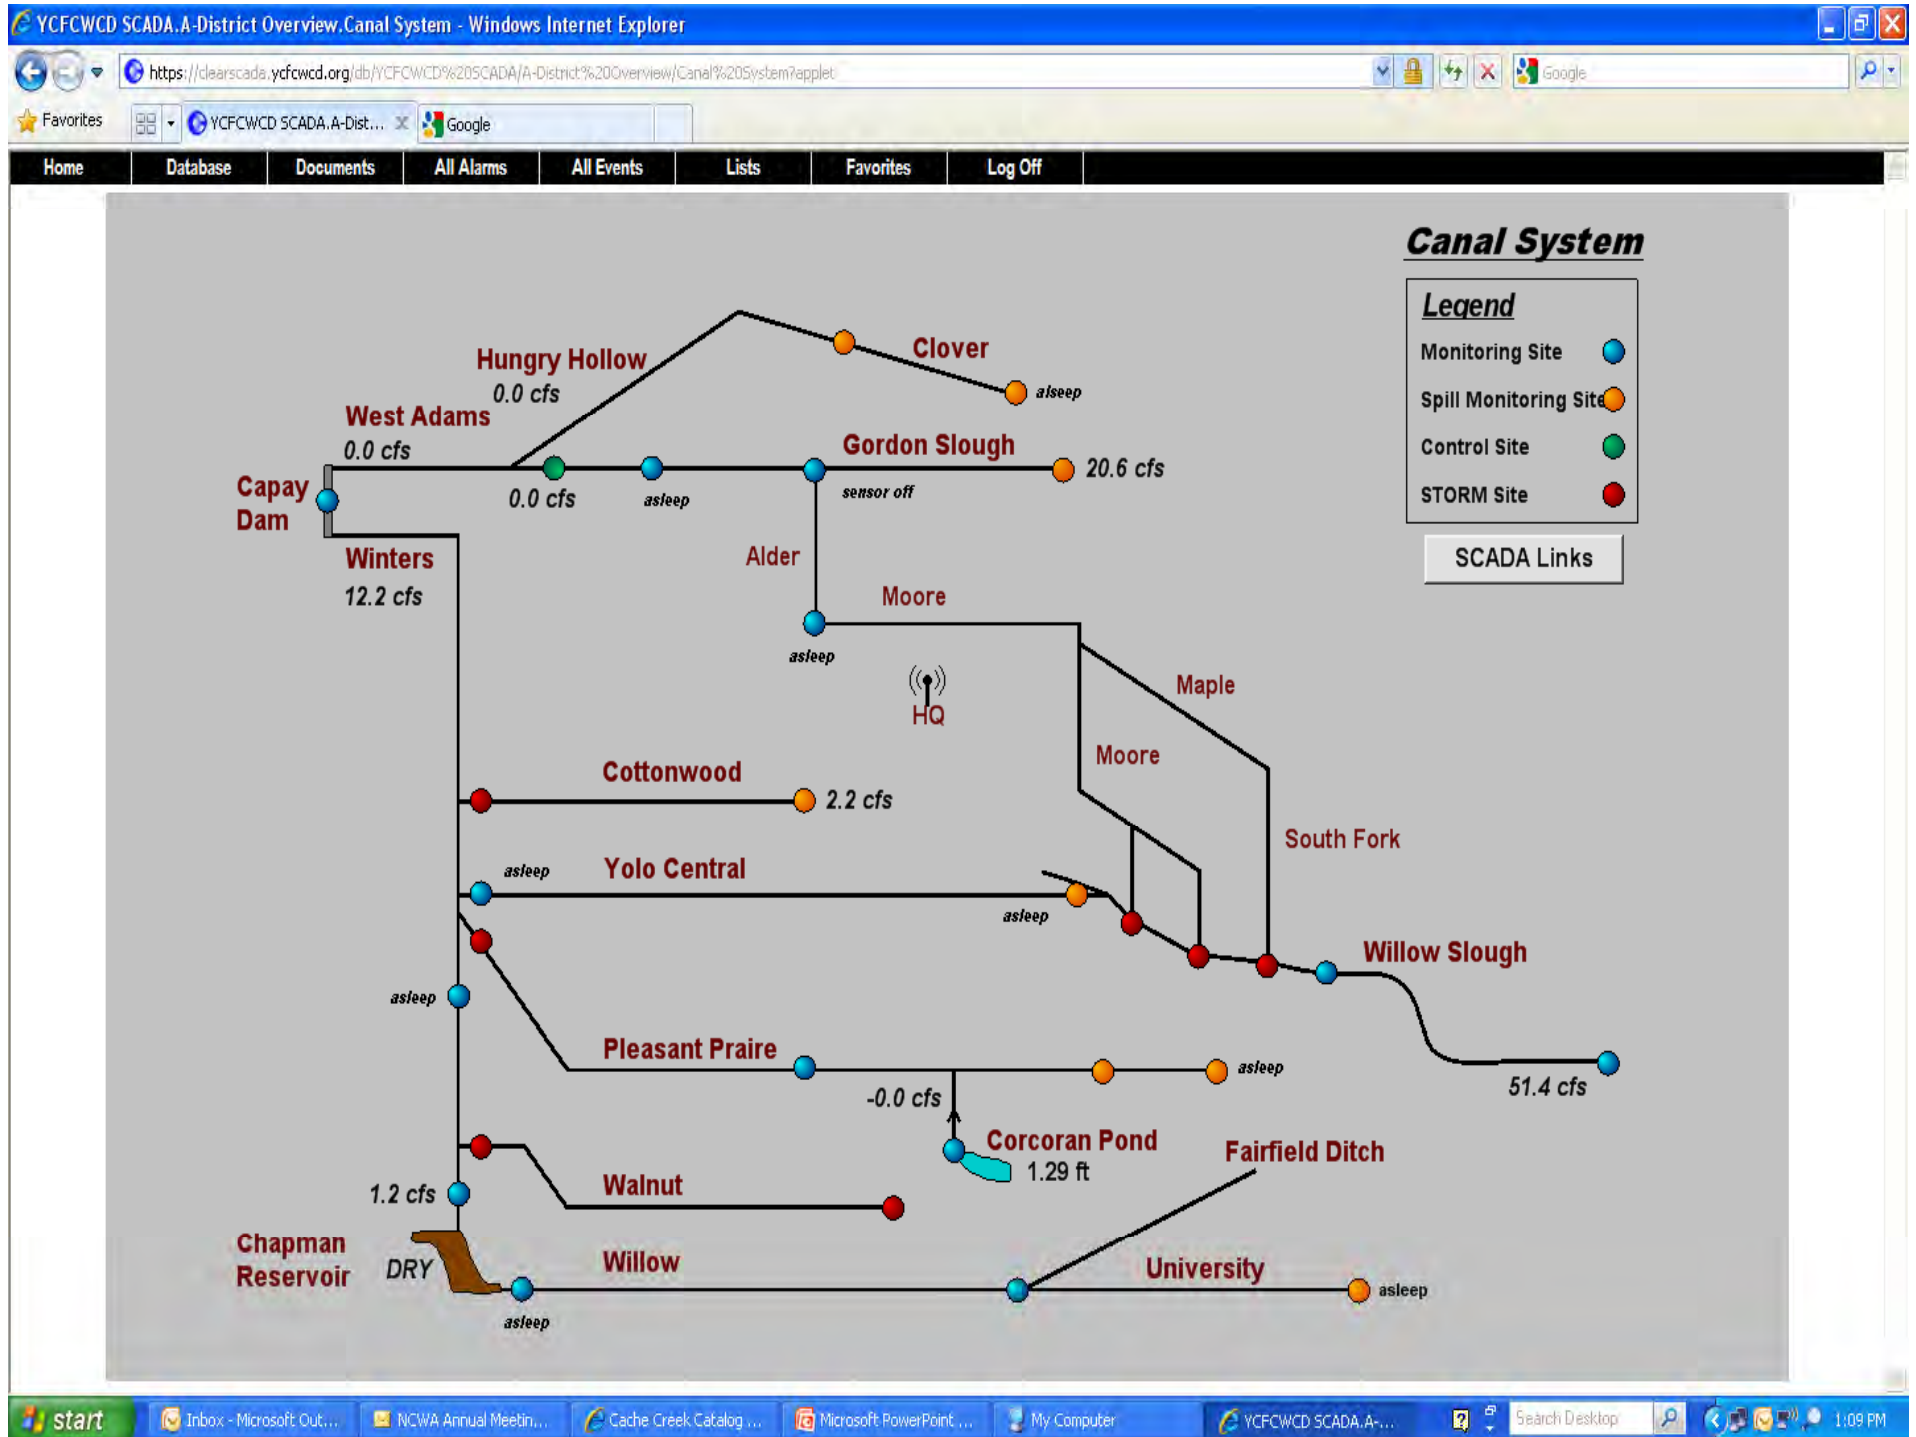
YCFCWCD SCADA.A-District Overview.Canal System - Windows Internet Explorer

https://clearscada.ycfcwcd.org/db/YCFCWCD%20SCADA/A-District%20Overview/Canal%20System?applet

Google

Favorites | YCFCWCD SCADA.A-Dist... | Google

Home | Database | Documents | All Alarms | All Events | Lists | Favorites | Log Off

Canal System

Legend
Monitoring Site
Spill Monitoring Site
Control Site
STORM Site

SCADA Links

Hungry Hollow
0.0 cfs
Clover
alseep
West Adams
0.0 cfs
Gordon Slough
20.6 cfs
Capay Dam
0.0 cfs
asleep
sensor off
Winters
12.2 cfs
Alder
Moore
asleep
HQ
Maple
Moore
Cottonwood
2.2 cfs
South Fork
asleep
Yolo Central
asleep
Willow Slough
asleep
Pleasant Praire
asleep
51.4 cfs
-0.0 cfs
Corcoran Pond
1.29 ft
Fairfield Ditch
Walnut
1.2 cfs
Chapman Reservoir
DRY
Willow
University
asleep
asleep

start | Inbox - Microsoft Out... | NCWA Annual Meetin... | Cache Creek Catalog ... | Microsoft PowerPoint ... | My Computer | YCFCWCD SCADA.A-... | Search Desktop | 1:09 PM